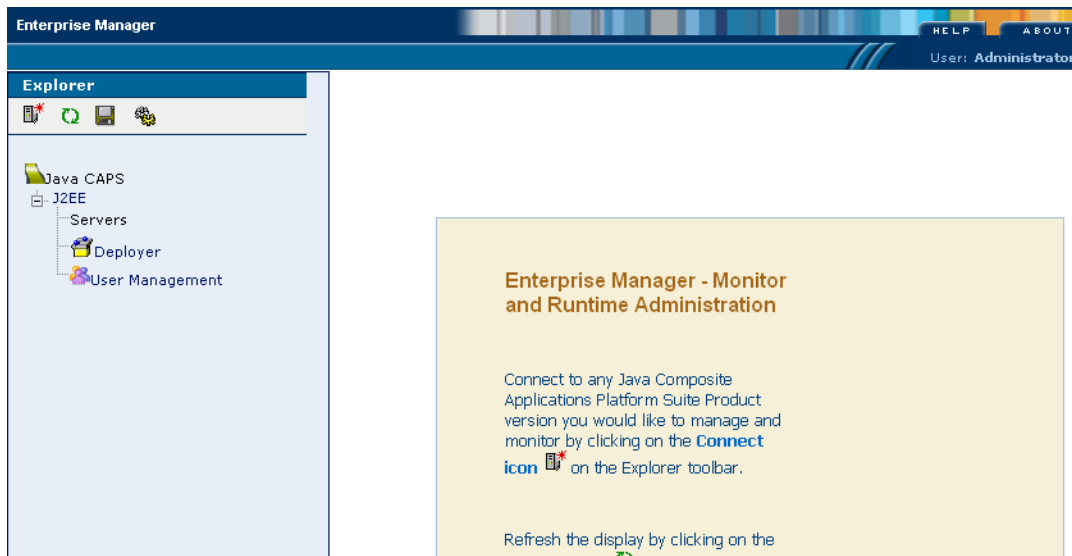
Enterprise Manager

HELP

ABOUT

User: Administrator

Explorer

Java CAPS

J2EE

Servers

Deployer

User Management

Enterprise Manager - Monitor and Runtime Administration

Connect to any Java Composite Applications Platform Suite Product version you would like to manage and monitor by clicking on the Connect icon on the Explorer toolbar.

Refresh the display by clicking on the